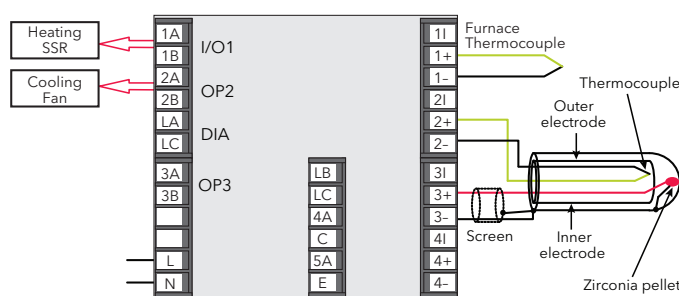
Heating SSR

Cooling Fan

1A
1B
I/O1
2A
2B
OP2
LA
LC
DIA
3A
3B
OP3
L
N

LB
LC
4A
C
5A
E

1I
1+
1–
2I
2+
2–
3I
3+
3–
4I
4+
4–

Furnace Thermocouple

Thermocouple

Outer electrode

Screen

Inner electrode

Zirconia pellet